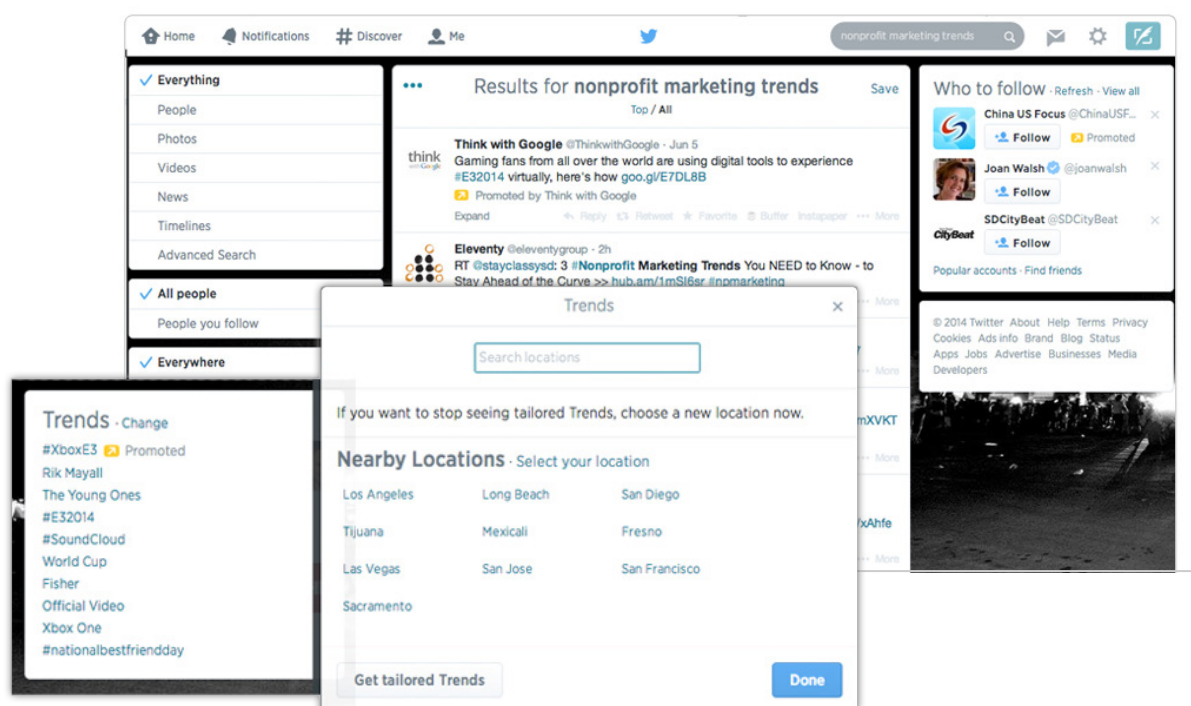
Home Notifications # Discover Me

nonprofit marketing trends

Everything
People
Photos
Videos
News
Timelines
Advanced Search

All people
People you follow

Everywhere

Results for nonprofit marketing trends Save
Top / All

think with Google
Think with Google @ThinkwithGoogle · Jun 5
Gaming fans from all over the world are using digital tools to experience #E32014 virtually, here's how goo.gl/E7DL8B
Promoted by Think with Google
Expand Reply Retweet Favorite Buffer Instapaper More

Eleventy @eleventygroup · 2h
RT @stayclassysd: 3 #Nonprofit Marketing Trends You NEED to Know - to Stay Ahead of the Curve >> hub.am/1mSl6sr #npmarketing

More
More
mXVKT
More
xAhfe
More

Who to follow · Refresh · View all
China US Focus @ChinaUSF...
Follow Promoted
Joan Walsh @joanwalsh
Follow
CityBeat
SDCityBeat @SDCityBeat
Follow
Popular accounts · Find friends

© 2014 Twitter About Help Terms Privacy Cookies Ads info Brand Blog Status Apps Jobs Advertise Businesses Media Developers

Trends · Change
#XboxE3 Promoted
Rik Mayall
The Young Ones
#E32014
#SoundCloud
World Cup
Fisher
Official Video
Xbox One
#nationalbestfriendday

Trends
Search locations
If you want to stop seeing tailored Trends, choose a new location now.
Nearby Locations · Select your location
Los Angeles Long Beach San Diego
Tijuana Mexicali Fresno
Las Vegas San Jose San Francisco
Sacramento
Get tailored Trends
Done